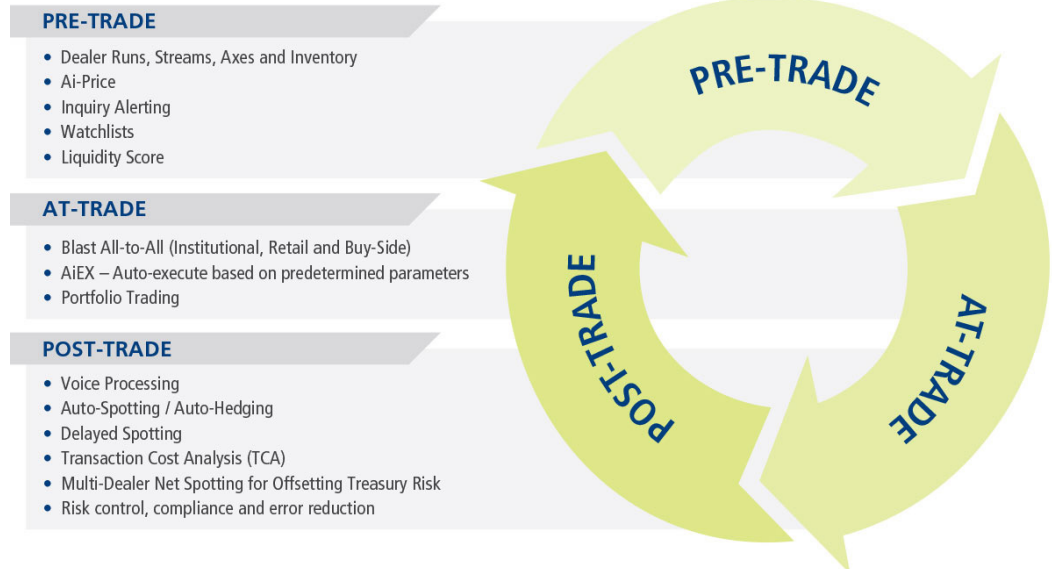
PRE-TRADE

- Dealer Runs, Streams, Axes and Inventory
- Ai-Price
- Inquiry Alerting
- Watchlists
- Liquidity Score

AT-TRADE

- Blast All-to-All (Institutional, Retail and Buy-Side)
- AiEX – Auto-execute based on predetermined parameters
- Portfolio Trading

POST-TRADE

- Voice Processing
- Auto-Spotting / Auto-Hedging
- Delayed Spotting
- Transaction Cost Analysis (TCA)
- Multi-Dealer Net Spotting for Offsetting Treasury Risk
- Risk control, compliance and error reduction

PRE-TRADE

AT-TRADE

POST-TRADE